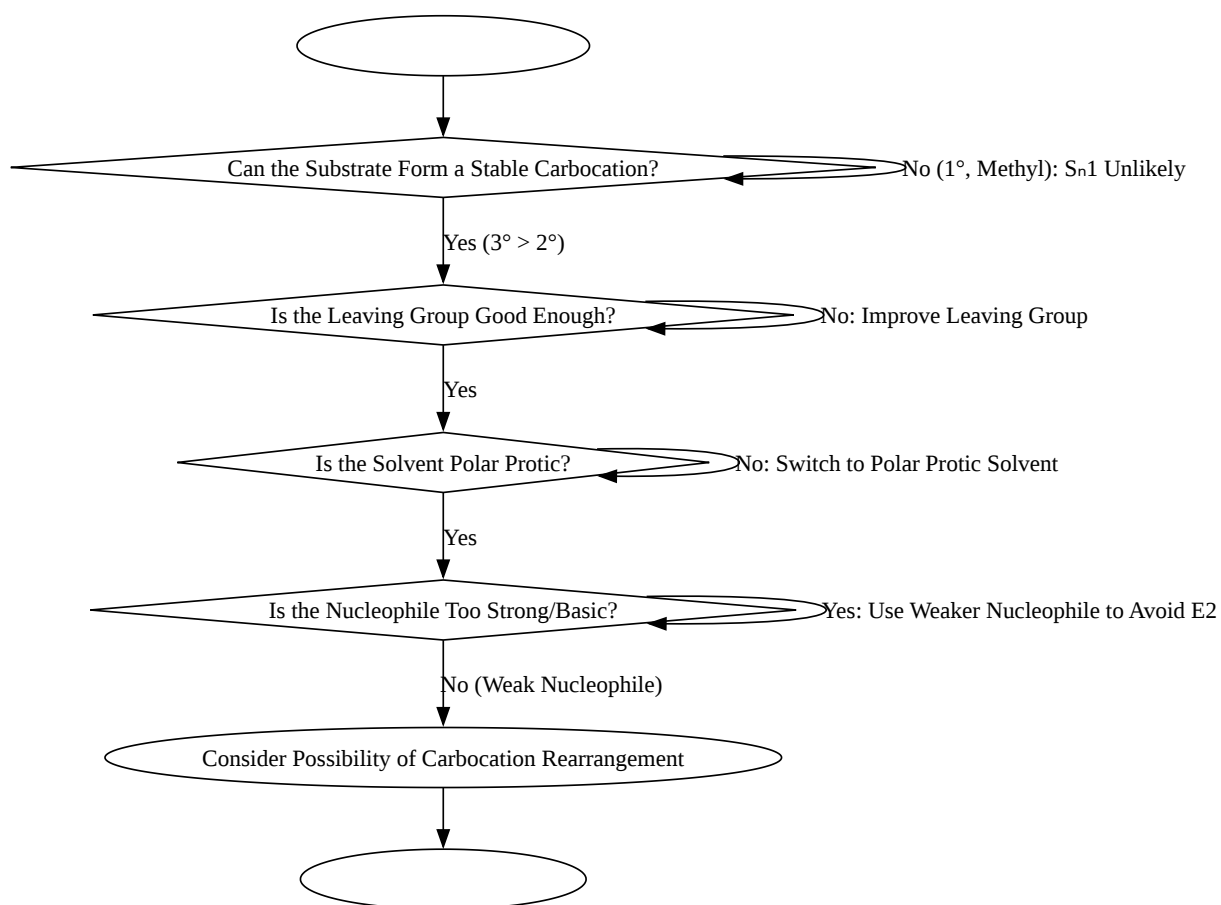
Can the Substrate Form a Stable Carbocation?

No (1°, Methyl): Sₙ1 Unlikely

Yes (3° > 2°)

Is the Leaving Group Good Enough?

No: Improve Leaving Group

Yes

Is the Solvent Polar Protic?

No: Switch to Polar Protic Solvent

Yes

Is the Nucleophile Too Strong/Basic?

Yes: Use Weaker Nucleophile to Avoid E2

No (Weak Nucleophile)

Consider Possibility of Carbocation Rearrangement